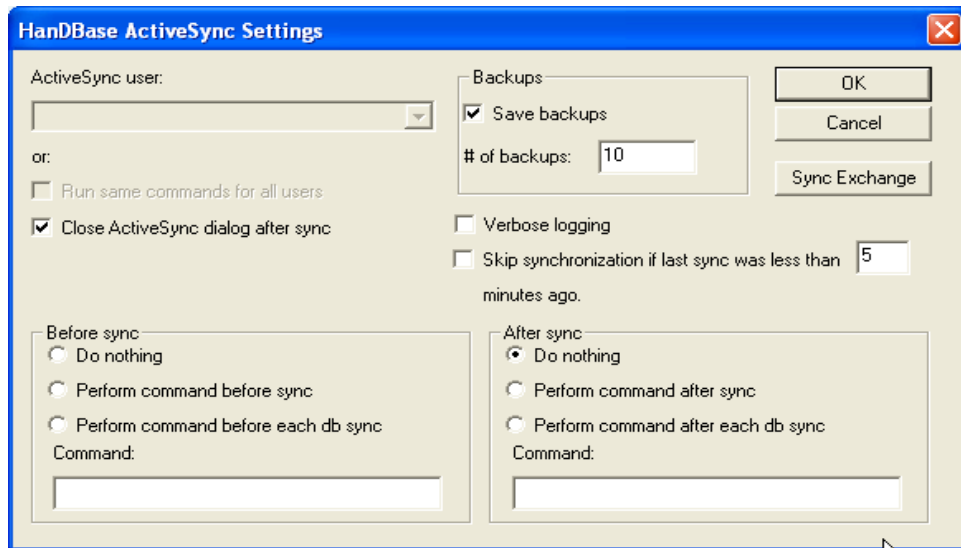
HanDBase ActiveSync Settings

ActiveSync user:

or:

Run same commands for all users

Close ActiveSync dialog after sync

Backups

Save backups

# of backups: 10

OK

Cancel

Sync Exchange

Verbose logging

Skip synchronization if last sync was less than 5 minutes ago.

Before sync

Do nothing

Perform command before sync

Perform command before each db sync

Command:

After sync

Do nothing

Perform command after sync

Perform command after each db sync

Command: